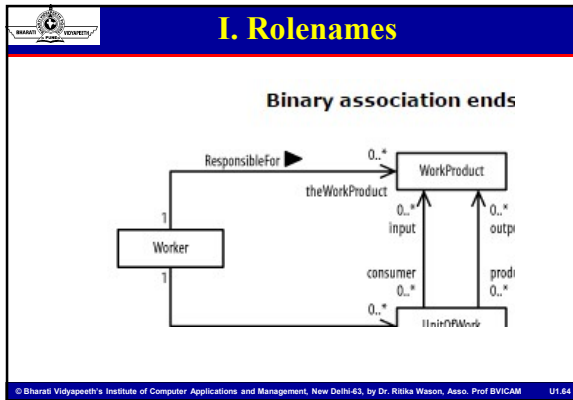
BHARATI VIDYAPEETH PUNE

I. Rolenames

Binary association ends

ResponsibleFor

0..*

WorkProduct

theWorkProduct

1

0..*

input

0..*

outp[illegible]

Worker

1

consumer

0..*

prod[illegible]

0..*

0..*

UnitOfWork

© Bharati Vidyapeeth's Institute of Computer Applications and Management, New Delhi-63, by Dr. Ritika Wason, Asso. Prof BVICAM U1.64